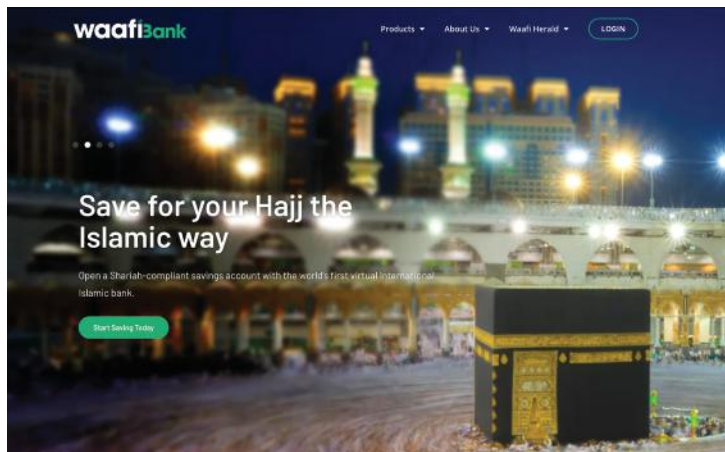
waafiBank

Products ▾ About Us ▾ Waafi Herald ▾ LOGIN

Save for your Hajj the Islamic way

Open a Shariah-compliant savings account with the world's first virtual international Islamic bank.

Start Saving Today